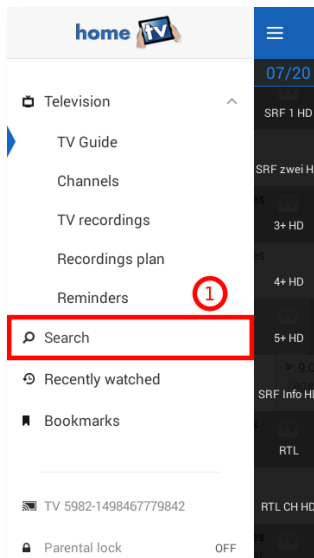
home TV

Television

TV Guide

Channels

TV recordings

Recordings plan

Reminders

1

Search

Recently watched

Bookmarks

TV 5982-1498467779842

Parental lock OFF

07/20

SRF 1 HD

SRF zwei H

3+ HD

4+ HD

5+ HD

SRF Info HD

RTL

RTL CH HD